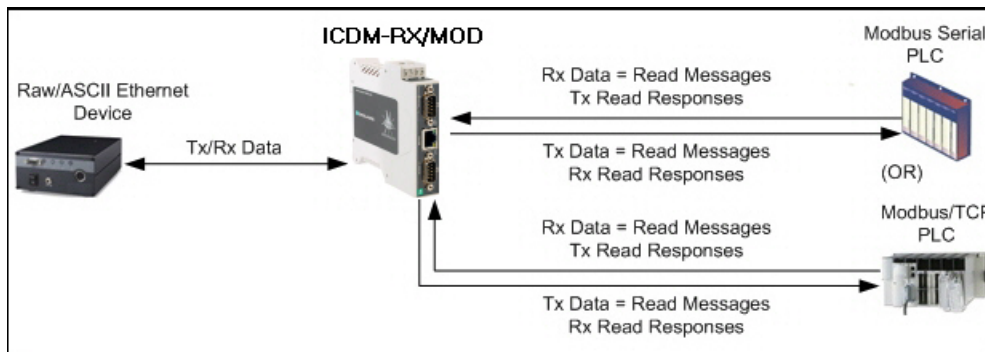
ICDM-RX/MOD

Raw/ASCII Ethernet Device

Tx/Rx Data

Rx Data = Read Messages
Tx Read Responses

Tx Data = Read Messages
Rx Read Responses

Modbus Serial PLC

(OR)

Rx Data = Read Messages
Tx Read Responses

Tx Data = Read Messages
Rx Read Responses

Modbus/TCP PLC